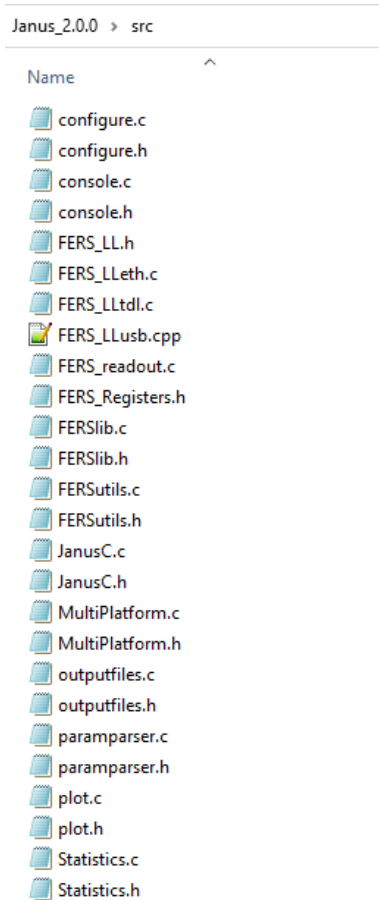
Janus_2.0.0 › src

Name

configure.c
configure.h
console.c
console.h
FERS_LL.h
FERS_LLeth.c
FERS_LLtdl.c
FERS_LLusb.cpp
FERS_readout.c
FERS_Registers.h
FERSlib.c
FERSlib.h
FERSutils.c
FERSutils.h
JanusC.c
JanusC.h
MultiPlatform.c
MultiPlatform.h
outputfiles.c
outputfiles.h
paramparser.c
paramparser.h
plot.c
plot.h
Statistics.c
Statistics.h